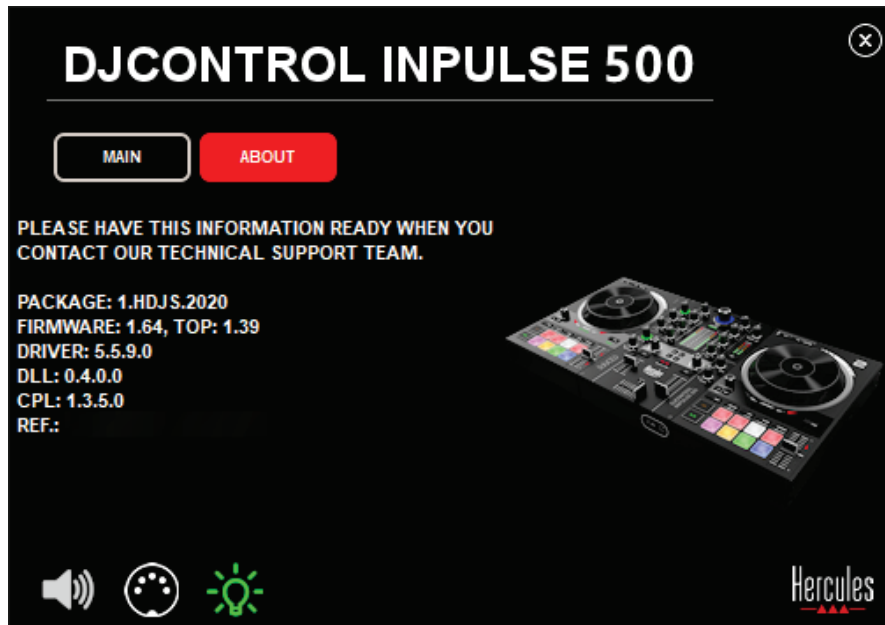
DJCONTROL INPULSE 500

MAIN

ABOUT

PLEASE HAVE THIS INFORMATION READY WHEN YOU CONTACT OUR TECHNICAL SUPPORT TEAM.

PACKAGE: 1.HDJS.2020
FIRMWARE: 1.64, TOP: 1.39
DRIVER: 5.5.9.0
DLL: 0.4.0.0
CPL: 1.3.5.0
REF.: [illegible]

Hercules